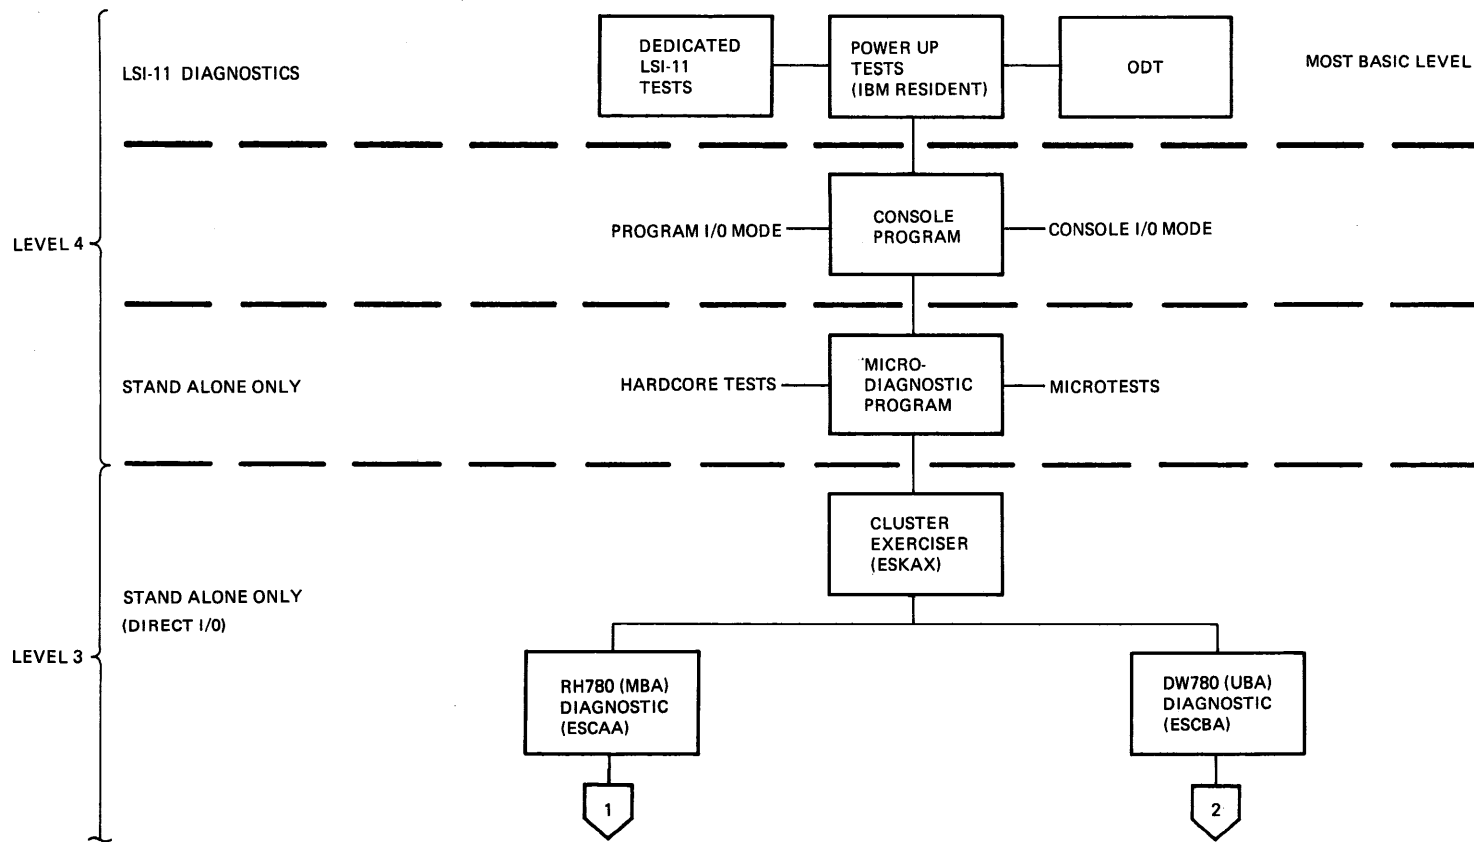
LSI-11 DIAGNOSTICS

DEDICATED LSI-11 TESTS

POWER UP TESTS (IBM RESIDENT)

ODT

MOST BASIC LEVEL

LEVEL 4

PROGRAM I/0 MODE

CONSOLE PROGRAM

CONSOLE I/0 MODE

STAND ALONE ONLY

HARDCORE TESTS

MICRO-DIAGNOSTIC PROGRAM

MICROTESTS

CLUSTER EXERCISER (ESKAX)

STAND ALONE ONLY
(DIRECT I/0)

LEVEL 3

RH780 (MBA) DIAGNOSTIC (ESCAA)

DW780 (UBA) DIAGNOSTIC (ESCBA)

1

2